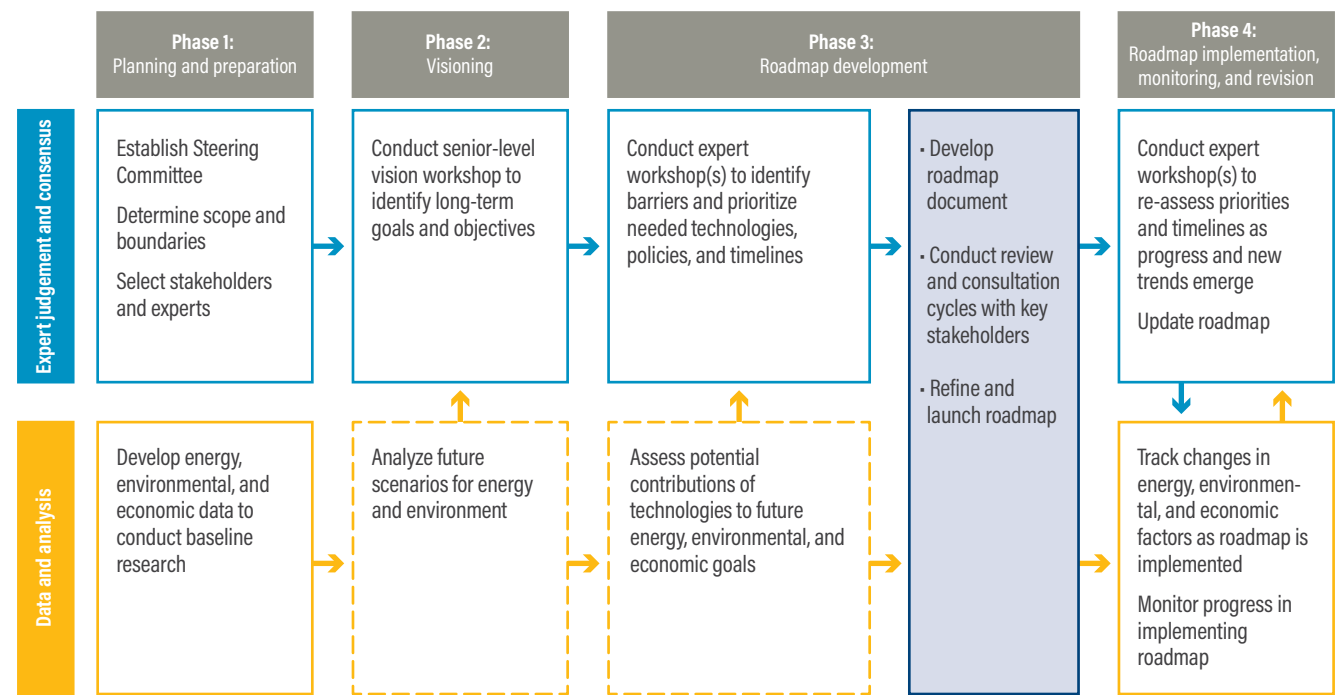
Phase 1:
Planning and preparation

Phase 2:
Visioning

Phase 3:
Roadmap development

Phase 4:
Roadmap implementation, monitoring, and revision

Expert judgement and consensus

Establish Steering Committee

Determine scope and boundaries

Select stakeholders and experts

Conduct senior-level vision workshop to identify long-term goals and objectives

Conduct expert workshop(s) to identify barriers and prioritize needed technologies, policies, and timelines

· Develop roadmap document

· Conduct review and consultation cycles with key stakeholders

· Refine and launch roadmap

Conduct expert workshop(s) to re-assess priorities and timelines as progress and new trends emerge

Update roadmap

Data and analysis

Develop energy, environmental, and economic data to conduct baseline research

Analyze future scenarios for energy and environment

Assess potential contributions of technologies to future energy, environmental, and economic goals

Track changes in energy, environmental, and economic factors as roadmap is implemented

Monitor progress in implementing roadmap